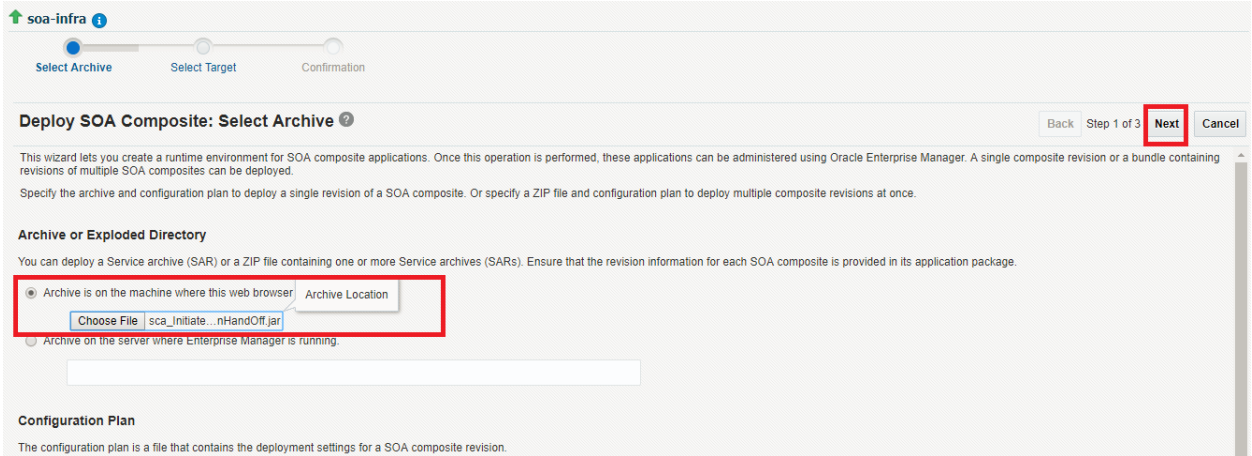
soa-infra

Select Archive
Select Target
Confirmation

Deploy SOA Composite: Select Archive

Back Step 1 of 3 Next Cancel

This wizard lets you create a runtime environment for SOA composite applications. Once this operation is performed, these applications can be administered using Oracle Enterprise Manager. A single composite revision or a bundle containing revisions of multiple SOA composites can be deployed.

Specify the archive and configuration plan to deploy a single revision of a SOA composite. Or specify a ZIP file and configuration plan to deploy multiple composite revisions at once.

Archive or Exploded Directory

You can deploy a Service archive (SAR) or a ZIP file containing one or more Service archives (SARs). Ensure that the revision information for each SOA composite is provided in its application package.

Archive is on the machine where this web browser Archive Location

Choose File sca_Initiate...nHandOff.jar

Archive on the server where Enterprise Manager is running.

Configuration Plan

The configuration plan is a file that contains the deployment settings for a SOA composite revision.